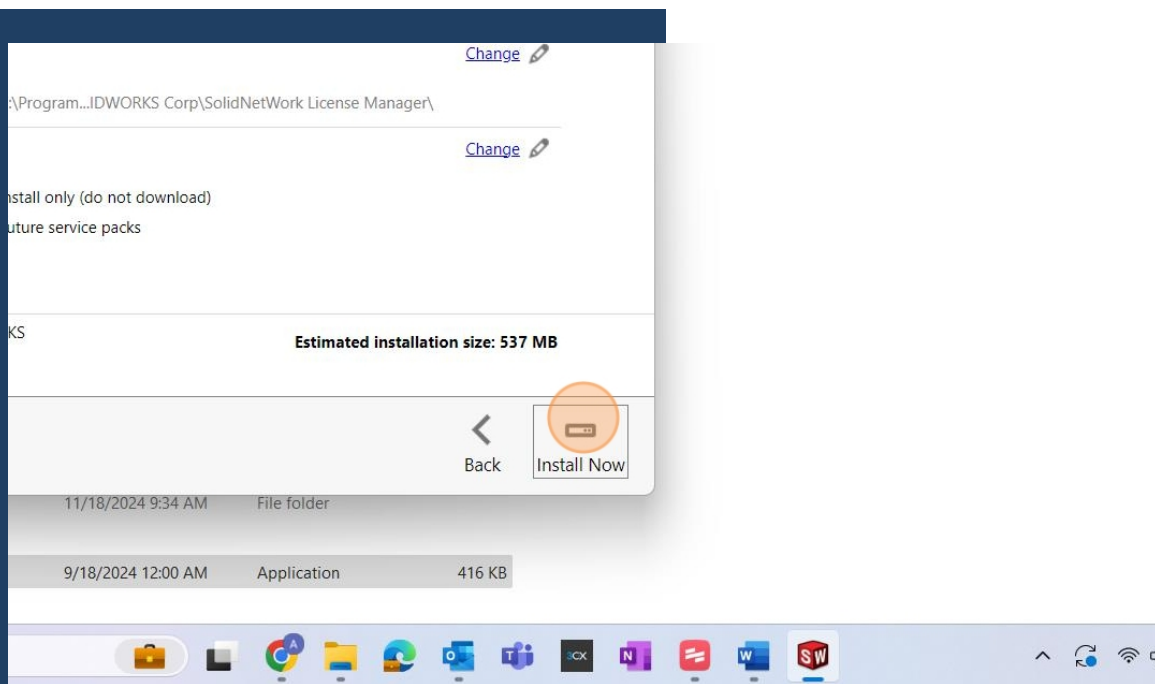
Change

:\Program...IDWORKS Corp\SolidNetWork License Manager\

Change

nstall only (do not download)

uture service packs

KS

Estimated installation size: 537 MB

Back

Install Now

11/18/2024 9:34 AM File folder

9/18/2024 12:00 AM Application 416 KB